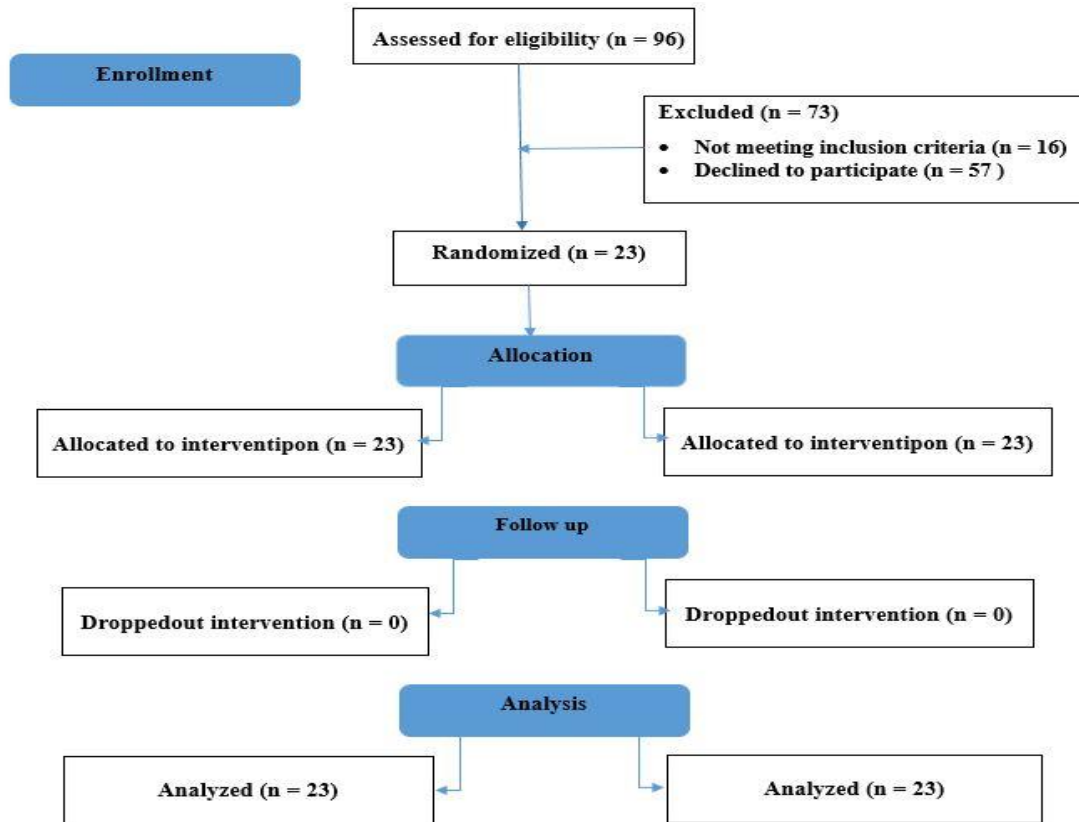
Assessed for eligibility (n = 96)

Enrollment

Excluded (n = 73)
- Not meeting inclusion criteria (n = 16)
- Declined to participate (n = 57 )

Randomized (n = 23)

Allocation

Allocated to interventipon (n = 23)

Allocated to interventipon (n = 23)

Follow up

Droppedout intervention (n = 0)

Droppedout intervention (n = 0)

Analysis

Analyzed (n = 23)

Analyzed (n = 23)